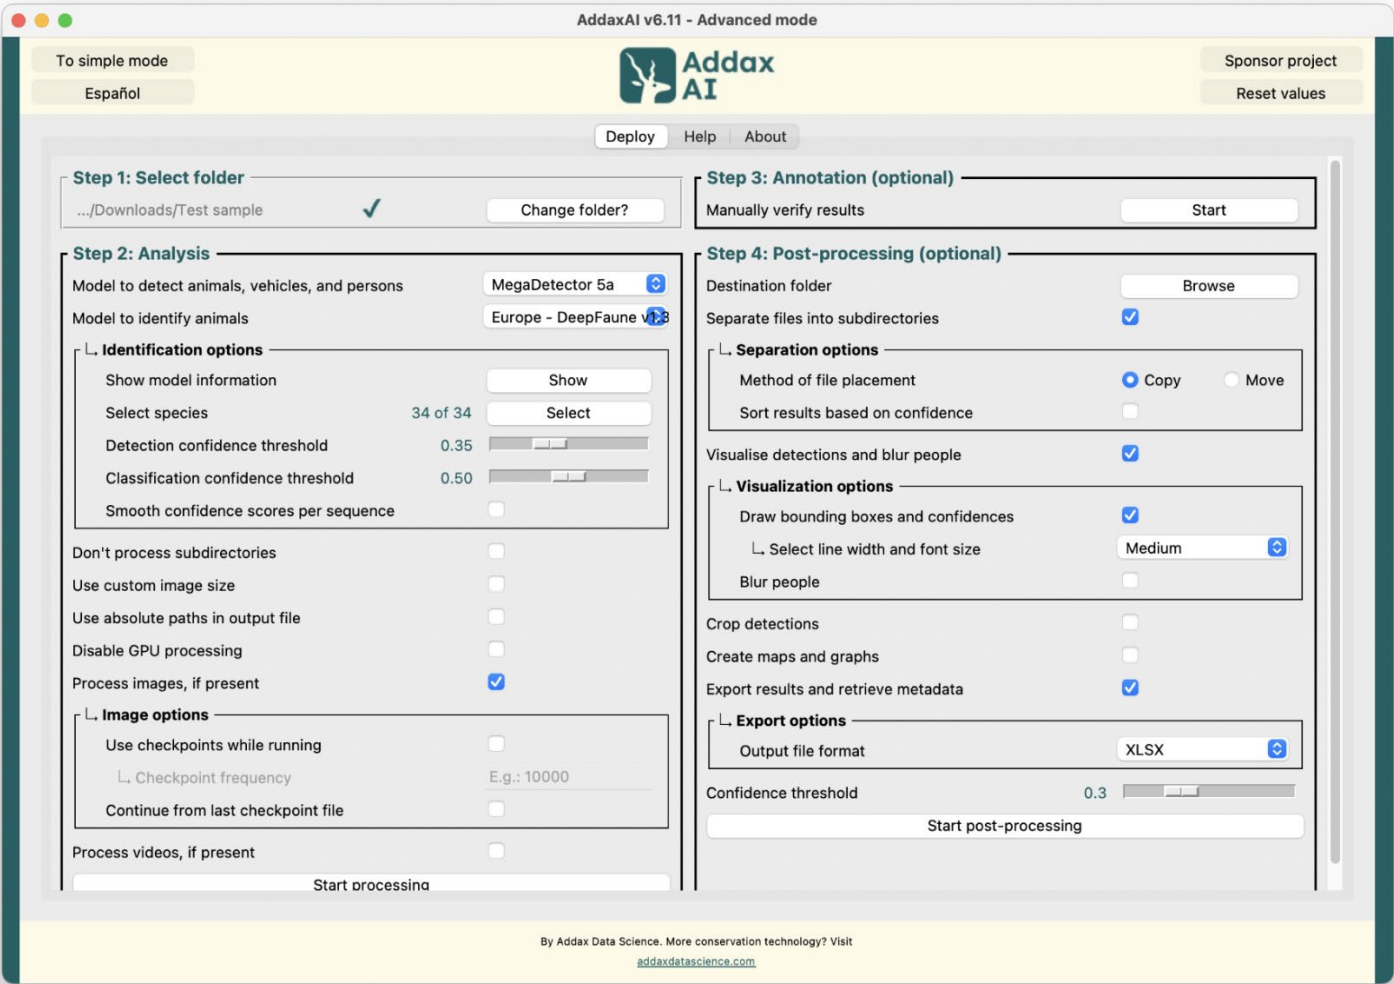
AddaxAI v6.11 - Advanced mode

To simple mode
Español

Addax AI

Sponsor project
Reset values

Deploy Help About

Step 1: Select folder
.../Downloads/Test sample ✓ Change folder?

Step 2: Analysis
Model to detect animals, vehicles, and persons MegaDetector 5a
Model to identify animals Europe - DeepFaune v1.3
Identification options
Show model information Show
Select species 34 of 34 Select
Detection confidence threshold 0.35
Classification confidence threshold 0.50
Smooth confidence scores per sequence
Don't process subdirectories
Use custom image size
Use absolute paths in output file
Disable GPU processing
Process images, if present
Image options
Use checkpoints while running
Checkpoint frequency E.g.: 10000
Continue from last checkpoint file
Process videos, if present
Start processing

Step 3: Annotation (optional)
Manually verify results Start

Step 4: Post-processing (optional)
Destination folder Browse
Separate files into subdirectories
Separation options
Method of file placement Copy Move
Sort results based on confidence
Visualise detections and blur people
Visualization options
Draw bounding boxes and confidences
Select line width and font size Medium
Blur people
Crop detections
Create maps and graphs
Export results and retrieve metadata
Export options
Output file format XLSX
Confidence threshold 0.3
Start post-processing

By Addax Data Science. More conservation technology? Visit
addaxdatascience.com